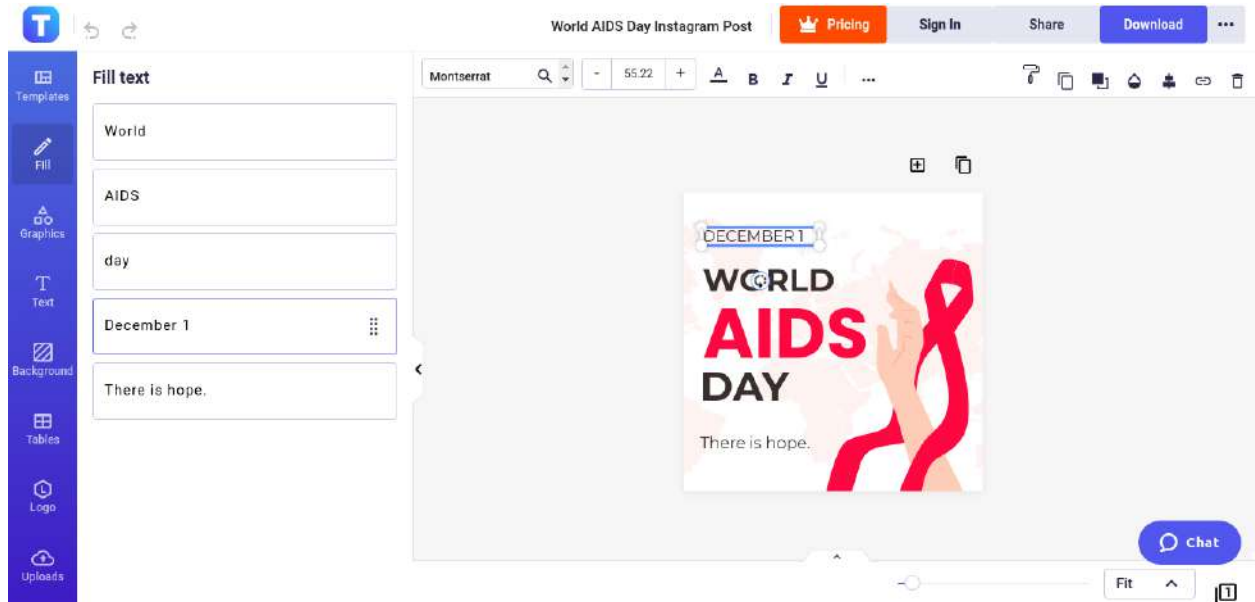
World AIDS Day Instagram Post

Pricing

Sign In

Share

Download

...

Templates

Fill

Graphics

Text

Background

Tables

Logo

Uploads

Fill text

World

AIDS

day

December 1

There is hope.

Montserrat

-

55.22

+

B

I

U

...

DECEMBER 1

WORLD

AIDS

DAY

There is hope.

Chat

Fit

1